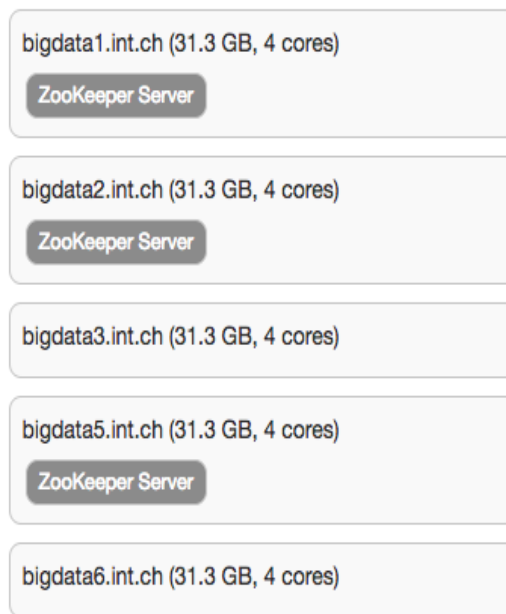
bigdata1.int.ch (31.3 GB, 4 cores)

ZooKeeper Server

bigdata2.int.ch (31.3 GB, 4 cores)

ZooKeeper Server

bigdata3.int.ch (31.3 GB, 4 cores)

bigdata5.int.ch (31.3 GB, 4 cores)

ZooKeeper Server

bigdata6.int.ch (31.3 GB, 4 cores)